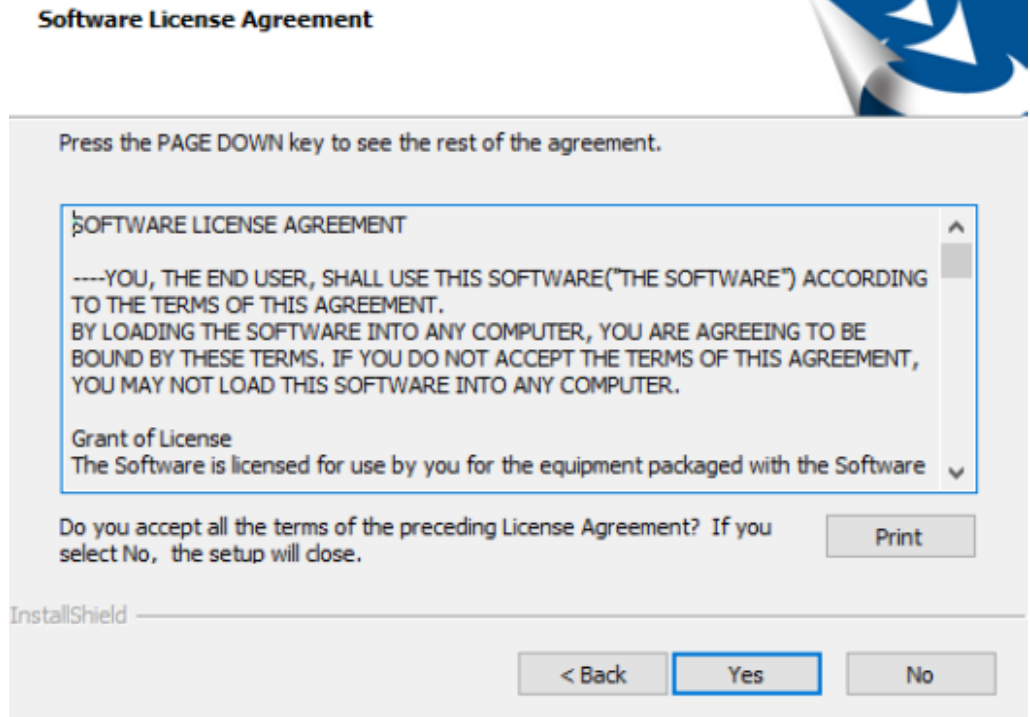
Software License Agreement

Press the PAGE DOWN key to see the rest of the agreement.

SOFTWARE LICENSE AGREEMENT

----YOU, THE END USER, SHALL USE THIS SOFTWARE("THE SOFTWARE") ACCORDING TO THE TERMS OF THIS AGREEMENT.
BY LOADING THE SOFTWARE INTO ANY COMPUTER, YOU ARE AGREEING TO BE BOUND BY THESE TERMS. IF YOU DO NOT ACCEPT THE TERMS OF THIS AGREEMENT, YOU MAY NOT LOAD THIS SOFTWARE INTO ANY COMPUTER.

Grant of License
The Software is licensed for use by you for the equipment packaged with the Software

Do you accept all the terms of the preceding License Agreement? If you select No, the setup will close.

Print

InstallShield

< Back

Yes

No